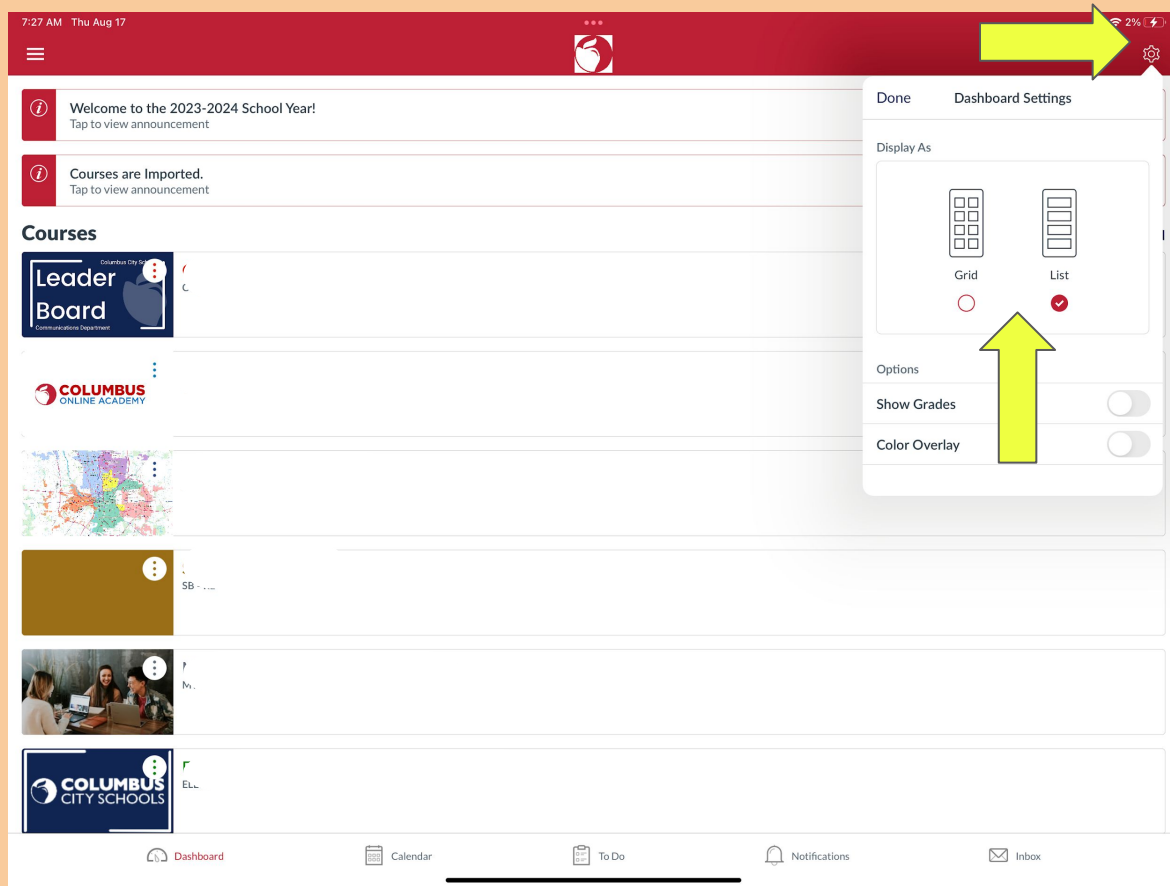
7:27 AM Thu Aug 17

2%

Welcome to the 2023-2024 School Year!
Tap to view announcement

Courses are Imported.
Tap to view announcement

Courses

Columbus City Schools
Leader Board
Communications Department

COLUMBUS
ONLINE ACADEMY

SB - ...

COLUMBUS
CITY SCHOOLS

Done Dashboard Settings

Display As

Grid

List

Options

Show Grades

Color Overlay

Dashboard Calendar To Do Notifications Inbox